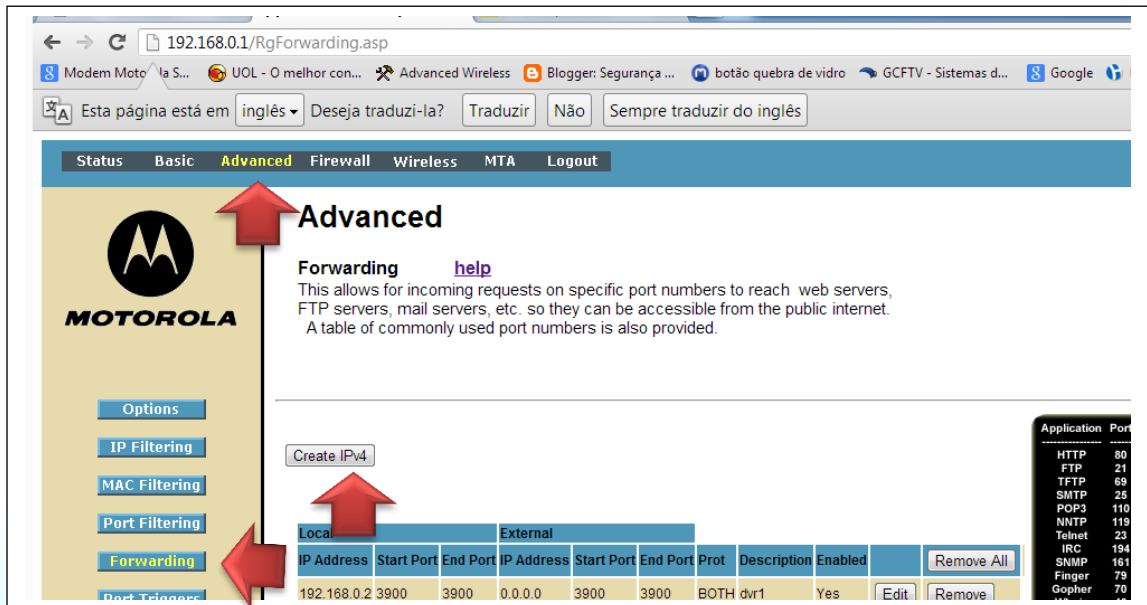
192.168.0.1/RgForwarding.asp

Modem Moto la S... UOL - O melhor con... Advanced Wireless Blogger: Segurança ... botão quebra de vidro GCFTV - Sistemas d... Google

Esta página está em inglês Deseja traduzi-la? Traduzir Não Sempre traduzir do inglês

Status Basic Advanced Firewall Wireless MTA Logout

MOTOROLA

Advanced

Forwarding help

This allows for incoming requests on specific port numbers to reach web servers, FTP servers, mail servers, etc. so they can be accessible from the public internet. A table of commonly used port numbers is also provided.

Options
IP Filtering
MAC Filtering
Port Filtering
Forwarding
Port Triggers

Create IPv4

| Local | | | External | | | | | | | |
|---|---|---|---|---|---|---|---|---|---|---|
| IP Address | Start Port | End Port | IP Address | Start Port | End Port | Prot | Description | Enabled | | Remove All |
| 192.168.0.2 | 3900 | 3900 | 0.0.0.0 | 3900 | 3900 | BOTH | dvr1 | Yes | Edit | Remove |

| Application | Port |
|---|---|
| HTTP | 80 |
| FTP | 21 |
| TFTP | 69 |
| SMTP | 25 |
| POP3 | 110 |
| NNTP | 119 |
| Telnet | 23 |
| IRC | 194 |
| SNMP | 161 |
| Finger | 79 |
| Gopher | 70 |